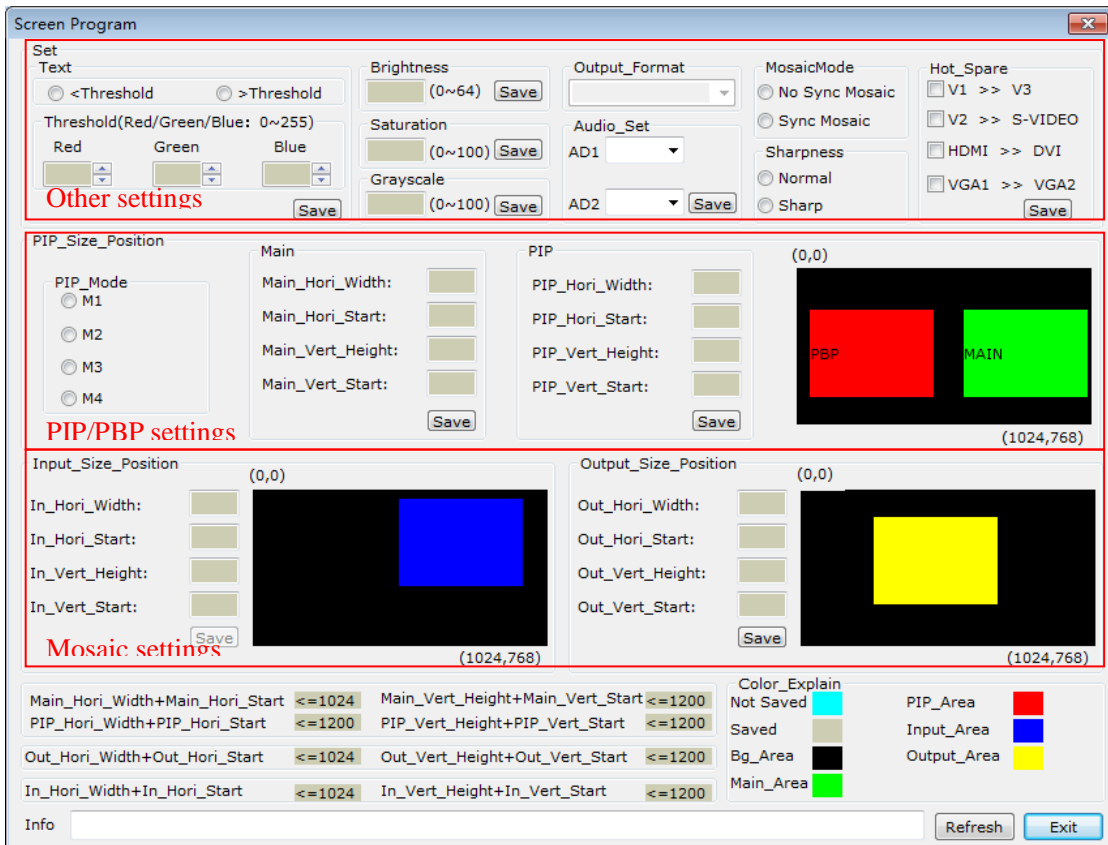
Screen Program

Set
Text
<Threshold
>Threshold
Threshold(Red/Green/Blue: 0~255)
Red
Green
Blue
Save
Other settings

Brightness
(0~64) Save
Saturation
(0~100) Save
Grayscale
(0~100) Save

Output_Format
Audio_Set
AD1
AD2
Save

MosaicMode
No Sync Mosaic
Sync Mosaic
Sharpness
Normal
Sharp

Hot_Spare
V1 >> V3
V2 >> S-VIDEO
HDMI >> DVI
VGA1 >> VGA2
Save

PIP_Size_Position
PIP_Mode
M1
M2
M3
M4
PIP/PBP settings

Main
Main_Hori_Width:
Main_Hori_Start:
Main_Vert_Height:
Main_Vert_Start:
Save

PIP
PIP_Hori_Width:
PIP_Hori_Start:
PIP_Vert_Height:
PIP_Vert_Start:
Save

(0,0)
PBP
MAIN
(1024,768)

Input_Size_Position
In_Hori_Width:
In_Hori_Start:
In_Vert_Height:
In_Vert_Start:
Save
Mosaic settings
(0,0)
(1024,768)

Output_Size_Position
Out_Hori_Width:
Out_Hori_Start:
Out_Vert_Height:
Out_Vert_Start:
Save
(0,0)
(1024,768)

Main_Hori_Width+Main_Hori_Start <=1024
Main_Vert_Height+Main_Vert_Start <=1200
PIP_Hori_Width+PIP_Hori_Start <=1200
PIP_Vert_Height+PIP_Vert_Start <=1200
Out_Hori_Width+Out_Hori_Start <=1024
Out_Vert_Height+Out_Vert_Start <=1200
In_Hori_Width+In_Hori_Start <=1024
In_Vert_Height+In_Vert_Start <=1200

Color_Explain
Not Saved
Saved
Bg_Area
Main_Area
PIP_Area
Input_Area
Output_Area

Info
Refresh
Exit